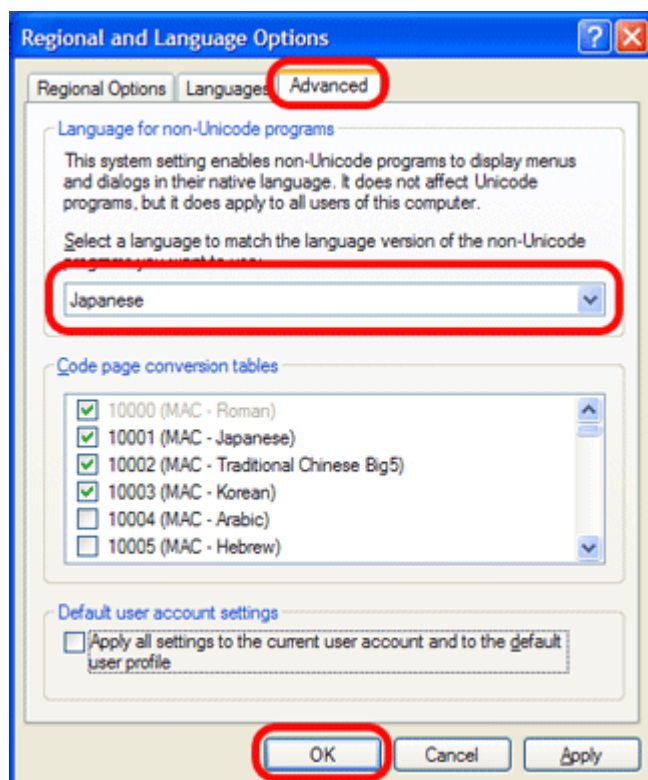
Regional and Language Options

Regional Options | Languages | Advanced

Language for non-Unicode programs

This system setting enables non-Unicode programs to display menus and dialogs in their native language. It does not affect Unicode programs, but it does apply to all users of this computer.

Select a language to match the language version of the non-Unicode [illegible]

Japanese

Code page conversion tables

10000 (MAC - Roman)
10001 (MAC - Japanese)
10002 (MAC - Traditional Chinese Big5)
10003 (MAC - Korean)
10004 (MAC - Arabic)
10005 (MAC - Hebrew)

Default user account settings

Apply all settings to the current user account and to the default user profile

OK | Cancel | Apply